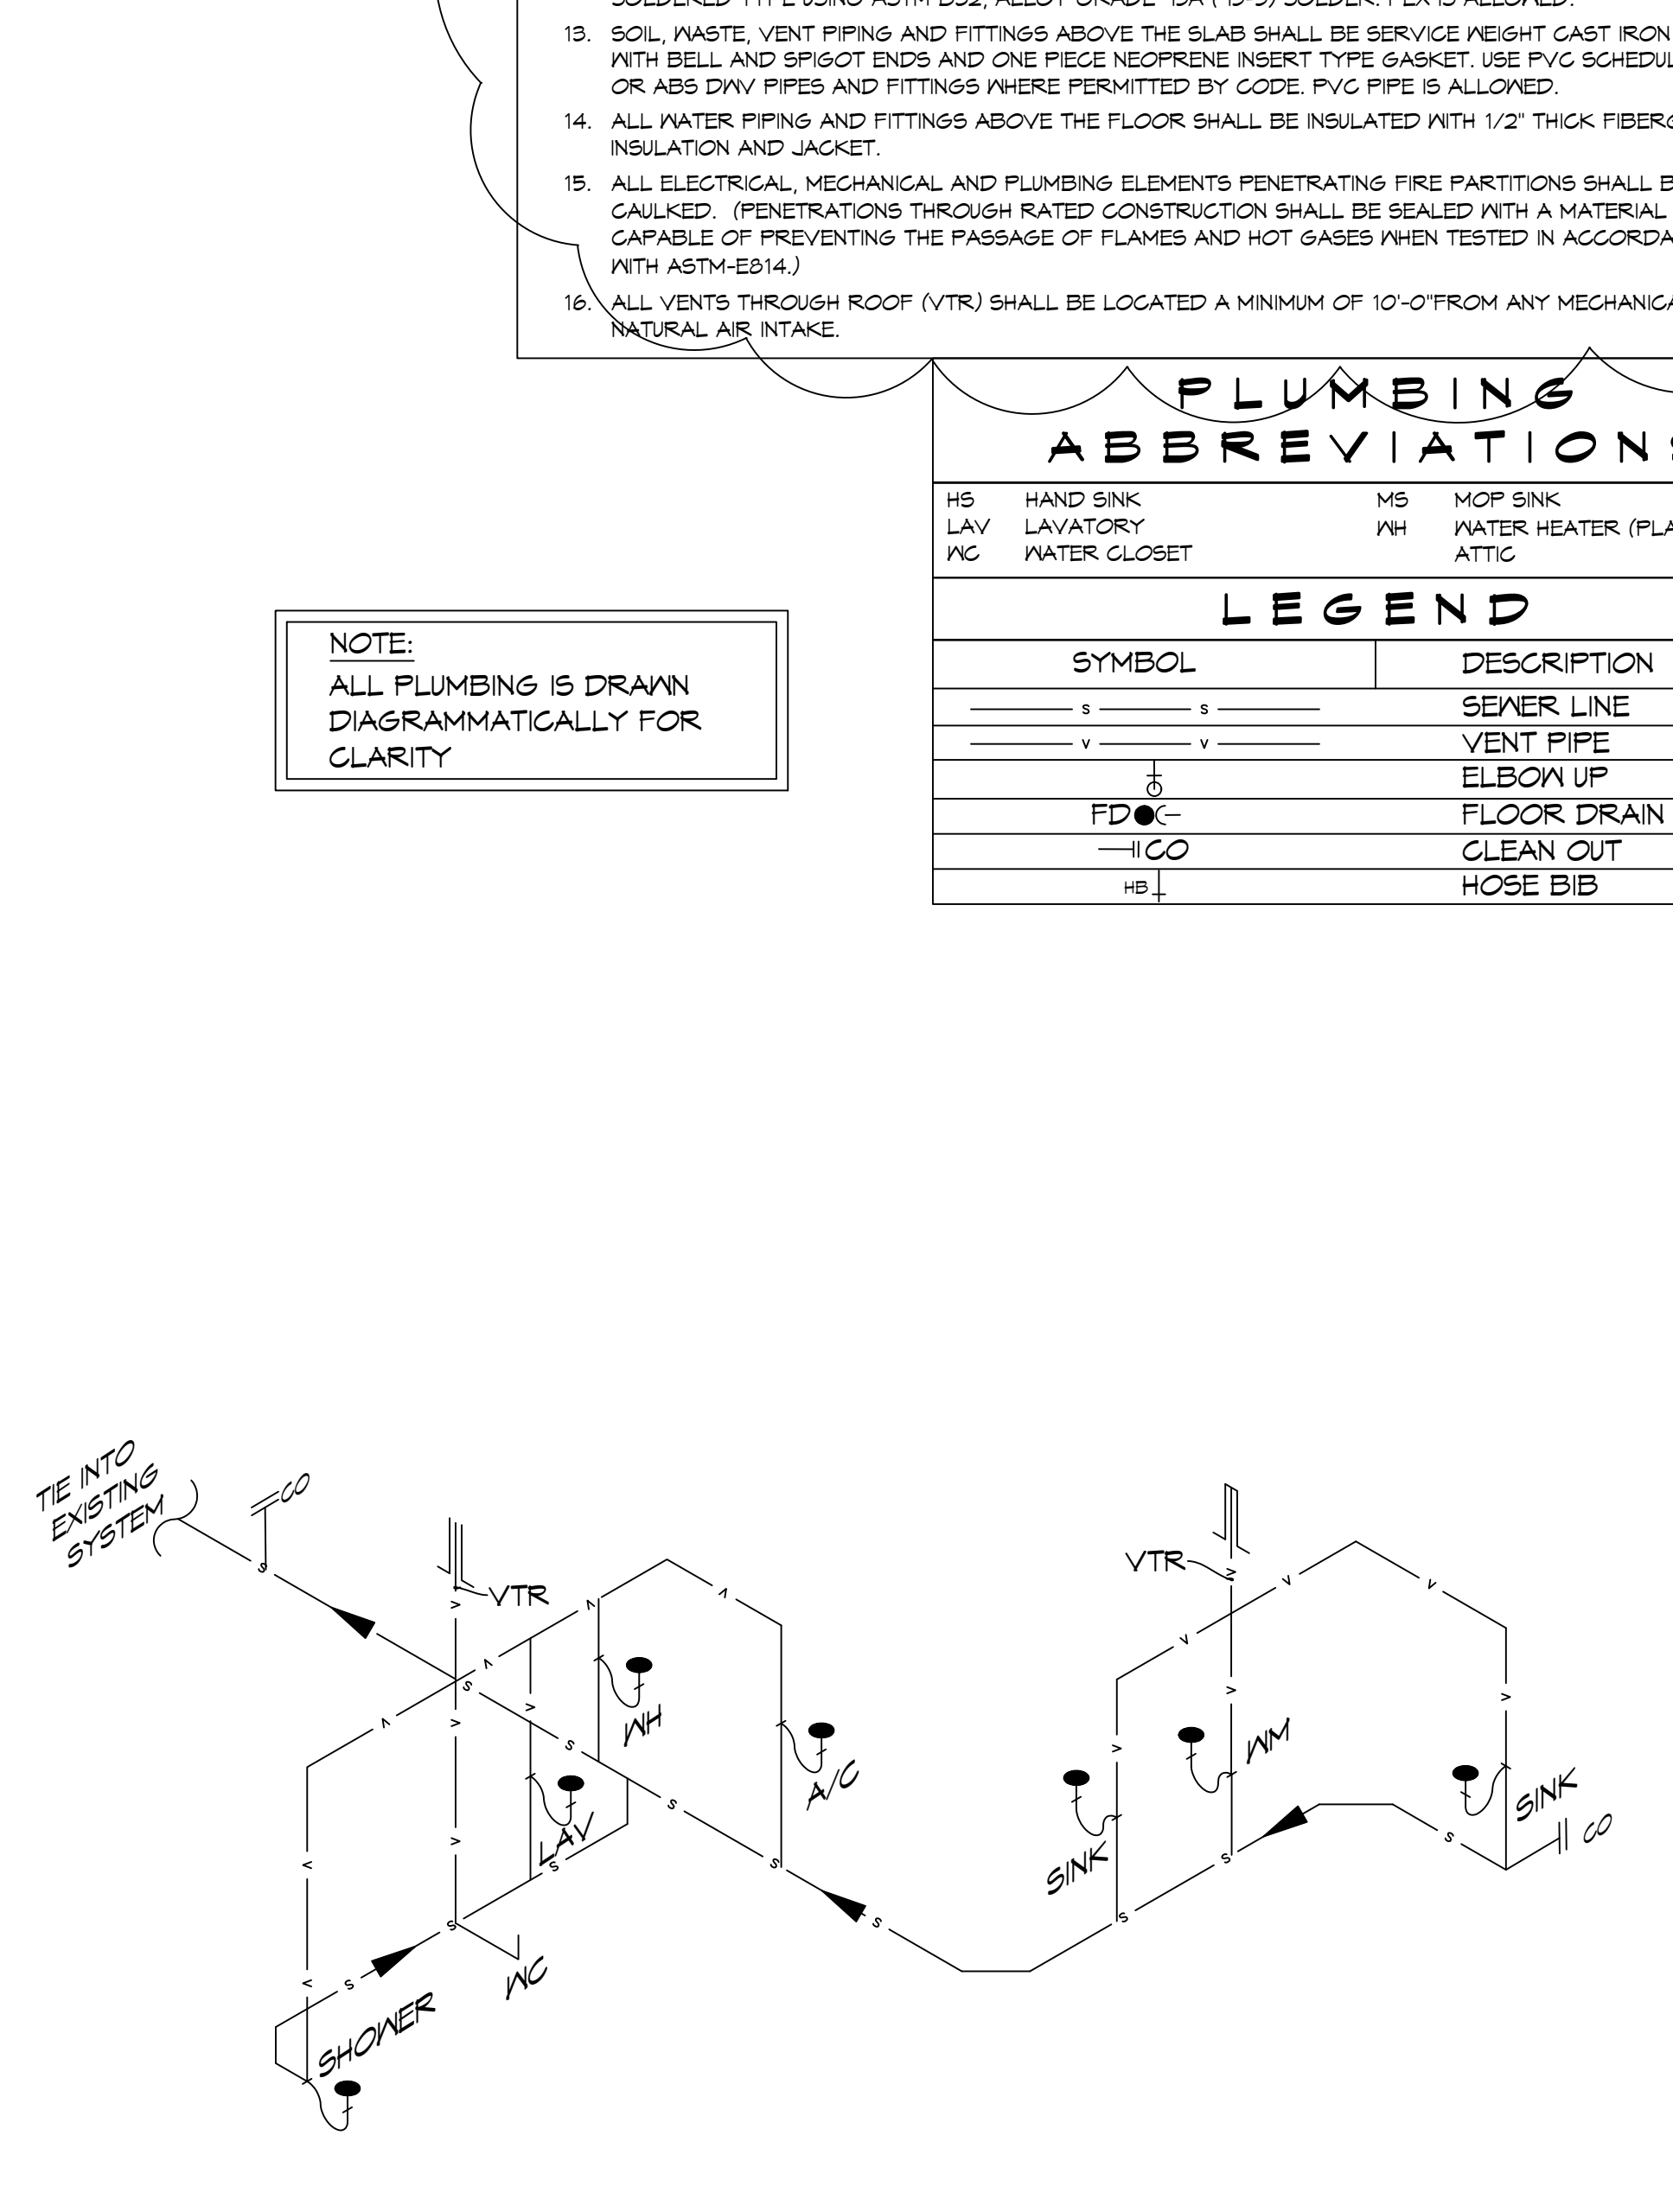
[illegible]

13. SOIL, WASTE, VENT PIPING AND FITTINGS ABOVE THE SLAB SHALL BE SERVICE WEIGHT CAST IRON WITH BELL AND SPIGOT ENDS AND ONE PIECE NEOPRENE INSERT TYPE GASKET. USE PVC SCHEDUL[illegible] OR ABS DWV PIPES AND FITTINGS WHERE PERMITTED BY CODE. PVC PIPE IS ALLOWED.

14. ALL WATER PIPING AND FITTINGS ABOVE THE FLOOR SHALL BE INSULATED WITH 1/2" THICK FIBER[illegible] INSULATION AND JACKET.

15. ALL ELECTRICAL, MECHANICAL AND PLUMBING ELEMENTS PENETRATING FIRE PARTITIONS SHALL B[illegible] CAULKED. (PENETRATIONS THROUGH RATED CONSTRUCTION SHALL BE SEALED WITH A MATERIAL CAPABLE OF PREVENTING THE PASSAGE OF FLAMES AND HOT GASES WHEN TESTED IN ACCORDA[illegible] WITH ASTM-E814.)

16. ALL VENTS THROUGH ROOF (VTR) SHALL BE LOCATED A MINIMUM OF 10'-0"FROM ANY MECHANIC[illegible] NATURAL AIR INTAKE.

PLUMBING ABBREVIATION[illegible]

HS HAND SINK
LAV LAVATORY
WC WATER CLOSET
MS MOP SINK
WH WATER HEATER (PLA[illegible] ATTIC

LEGEND

| SYMBOL | DESCRIPTION |
|---|---|
| s s | SEWER LINE |
| v v | VENT PIPE |
| | ELBOW UP |
| FD | FLOOR DRAIN |
| CO | CLEAN OUT |
| HB | HOSE BIB |

NOTE:
ALL PLUMBING IS DRAWN DIAGRAMMATICALLY FOR CLARITY

TIE INTO EXISTING SYSTEM
CO
VTR
WH
A/C
LAV
WC
SHOWER
VTR
WM
SINK
SINK
CO
s v s v s s s s s s s s s s s s